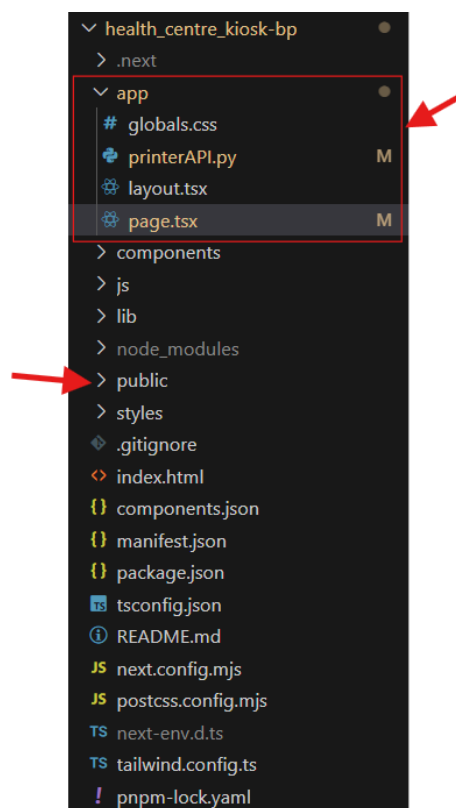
health_centre_kiosk-bp
.next
app
# globals.css
printerAPI.py M
layout.tsx
page.tsx M
components
js
lib
node_modules
public
styles
.gitignore
index.html
{} components.json
{} manifest.json
{} package.json
TS tsconfig.json
README.md
JS next.config.mjs
JS postcss.config.mjs
TS next-env.d.ts
TS tailwind.config.ts
! pnpm-lock.yaml